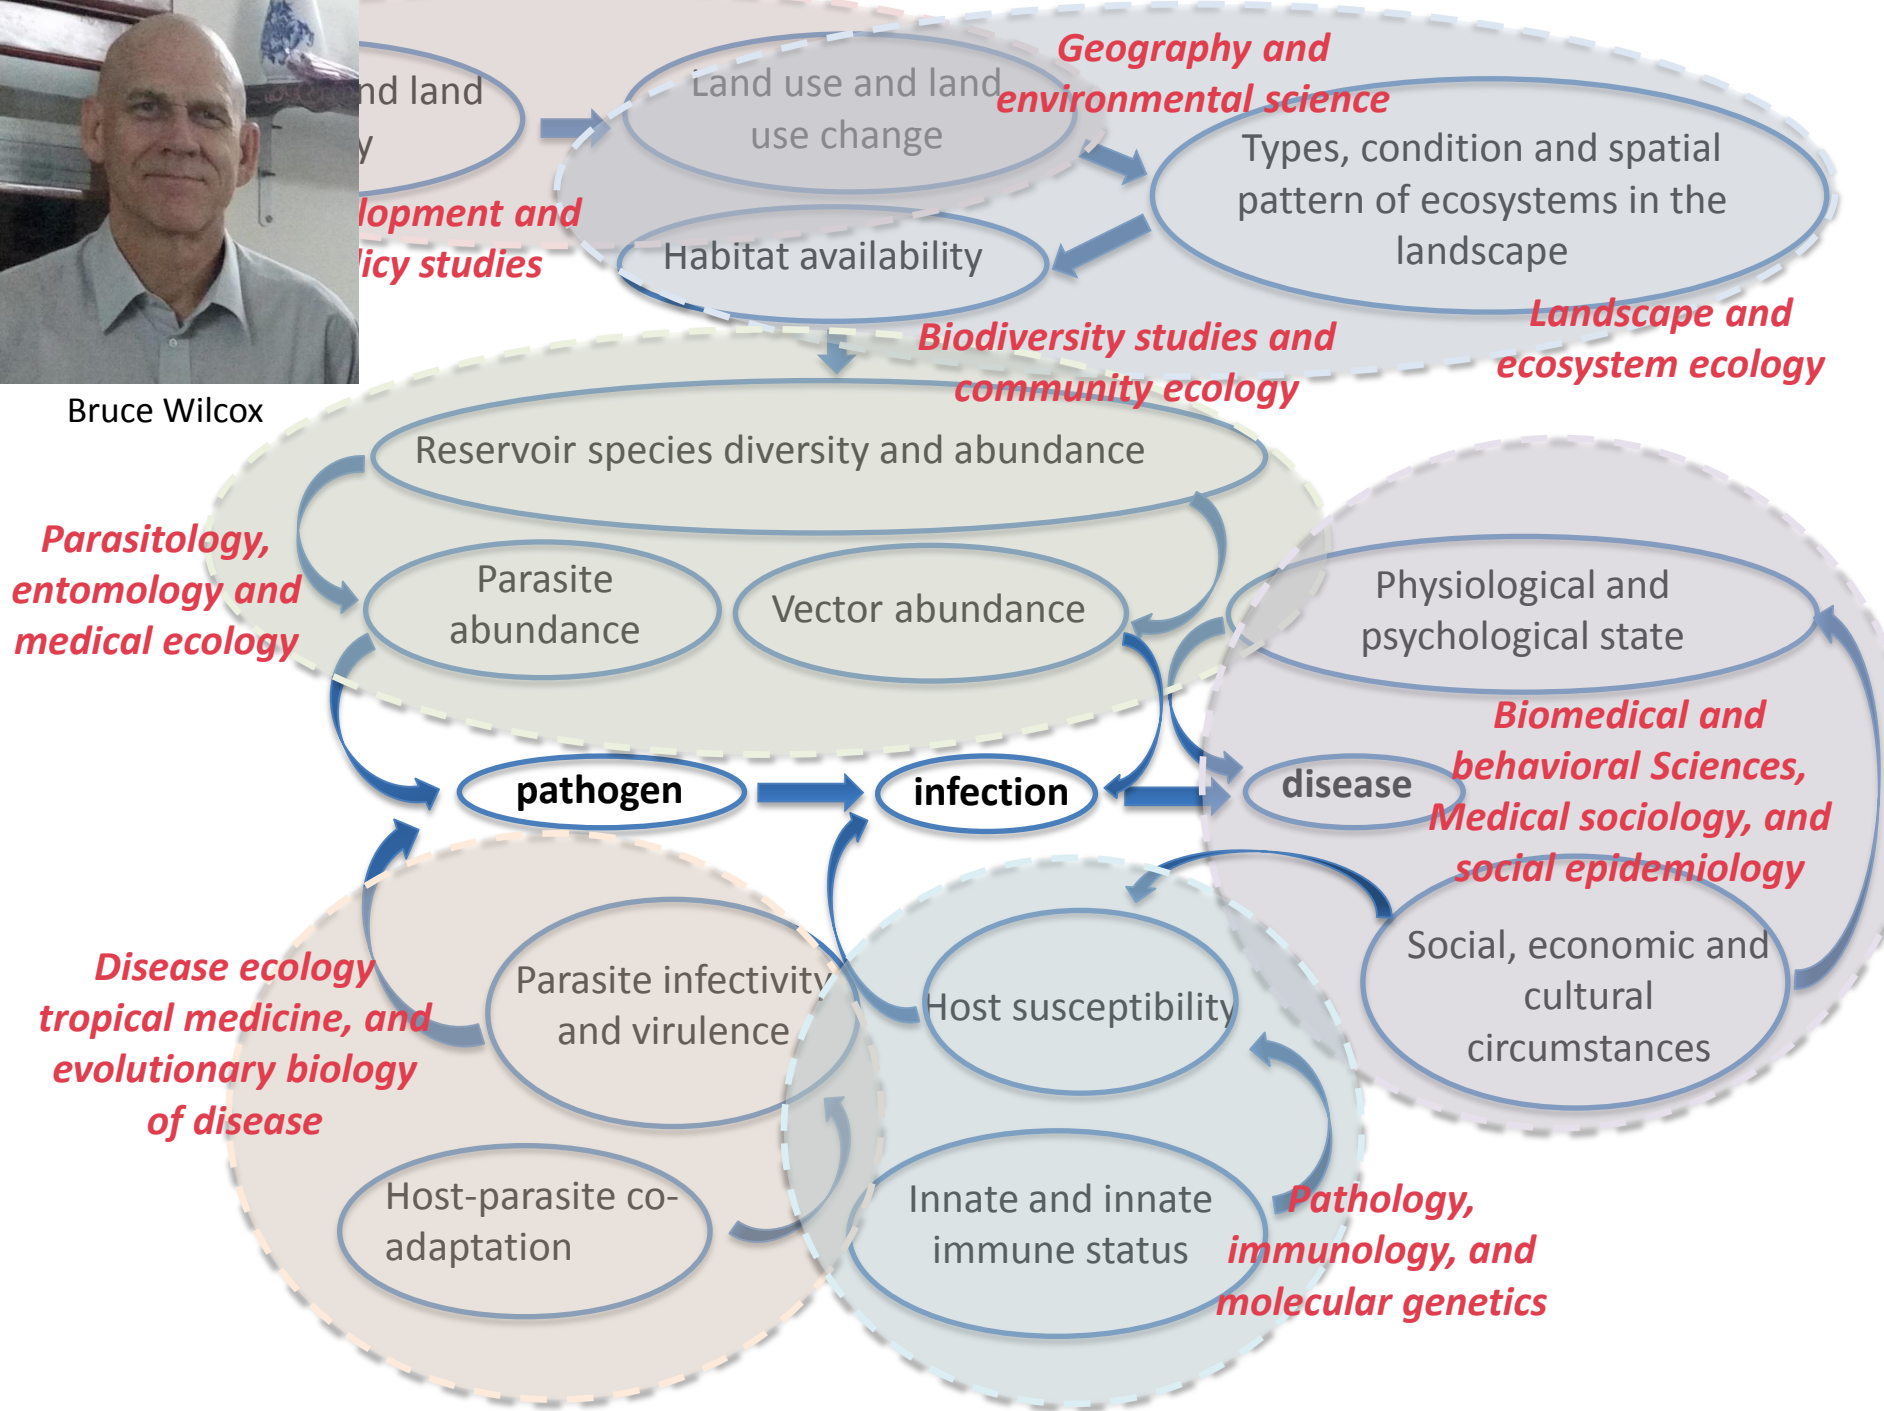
Bruce Wilcox

nd land
y

lopment and
licy studies

Land use and land use change

Geography and environmental science

Types, condition and spatial pattern of ecosystems in the landscape

Habitat availability

Landscape and ecosystem ecology

Biodiversity studies and community ecology

Reservoir species diversity and abundance

Parasitology, entomology and medical ecology

Parasite abundance

Vector abundance

Physiological and psychological state

Biomedical and behavioral Sciences, Medical sociology, and social epidemiology

pathogen

infection

disease

Social, economic and cultural circumstances

Disease ecology tropical medicine, and evolutionary biology of disease

Parasite infectivity and virulence

Host susceptibility

Host-parasite co-adaptation

Innate and innate immune status

Pathology, immunology, and molecular genetics